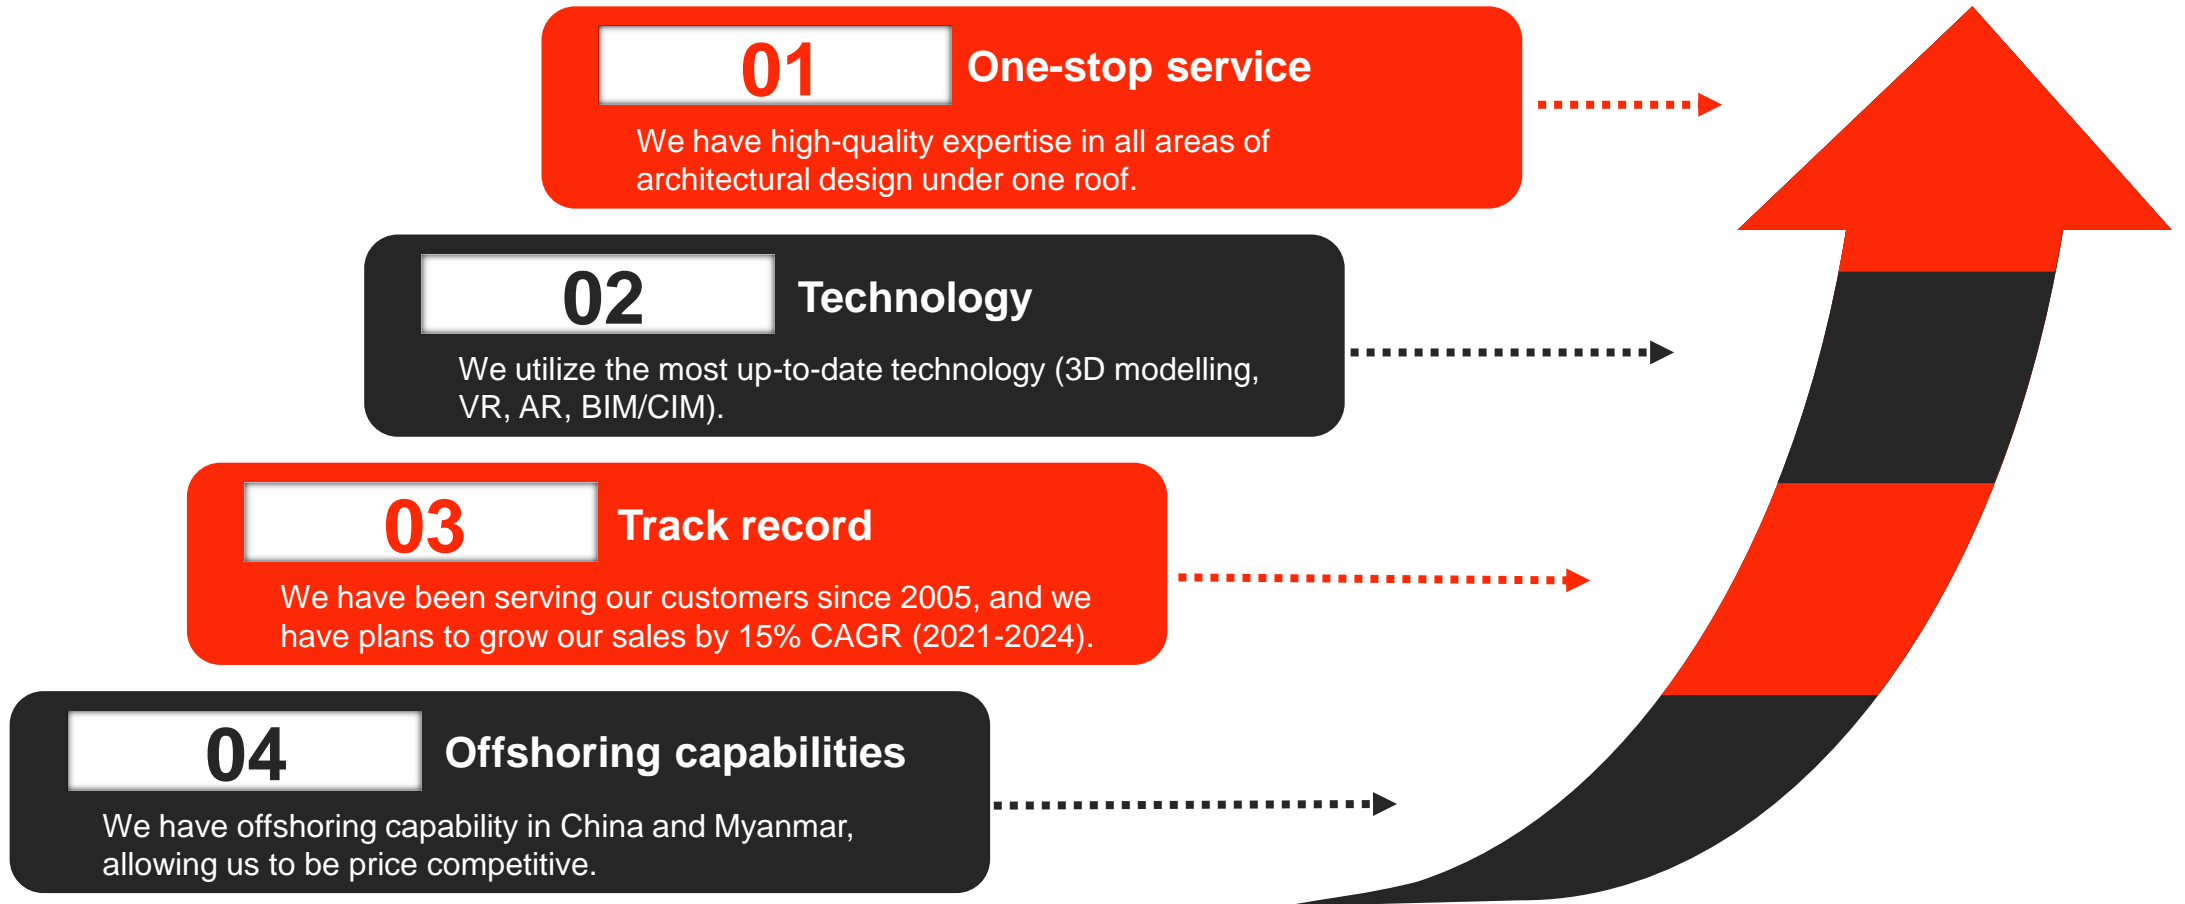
01 One-stop service

We have high-quality expertise in all areas of architectural design under one roof.

02 Technology

We utilize the most up-to-date technology (3D modelling, VR, AR, BIM/CIM).

03 Track record

We have been serving our customers since 2005, and we have plans to grow our sales by 15% CAGR (2021-2024).

04 Offshoring capabilities

We have offshoring capability in China and Myanmar, allowing us to be price competitive.